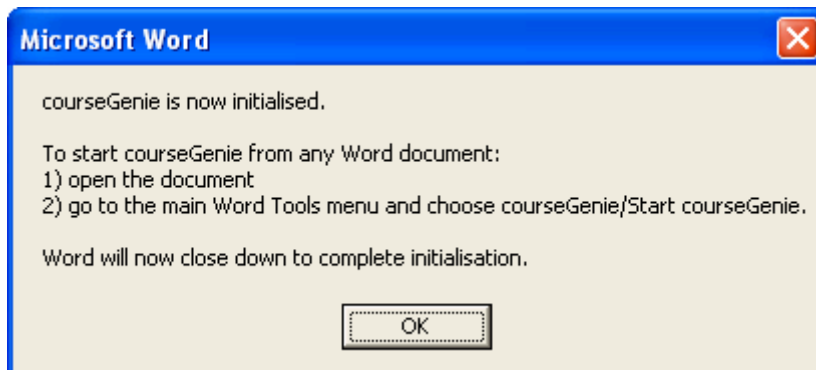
Microsoft Word

courseGenie is now initialised.

To start courseGenie from any Word document:
1) open the document
2) go to the main Word Tools menu and choose courseGenie/Start courseGenie.

Word will now close down to complete initialisation.

OK